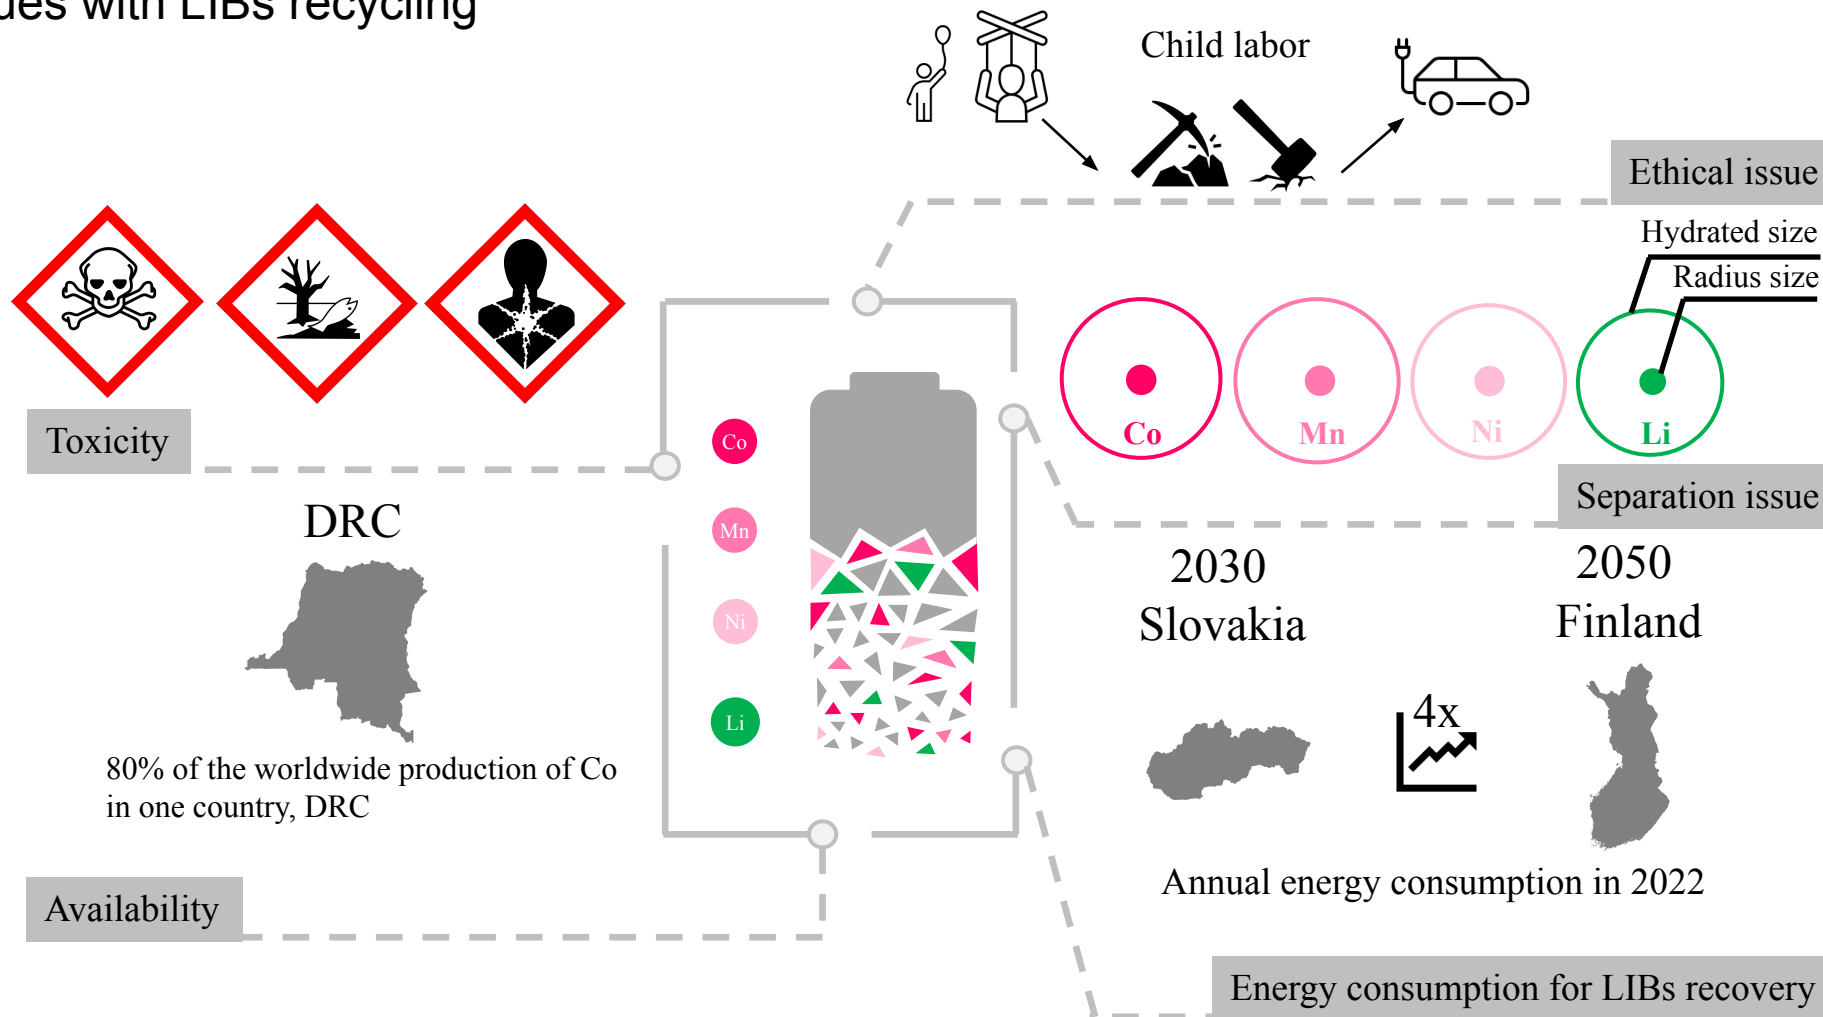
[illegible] with LIBs recycling

Child labor

Ethical issue

Hydrated size

Radius size

Toxicity

Co

Mn

Ni

Li

Co

Mn

Ni

Li

Separation issue

DRC

2030
Slovakia

2050
Finland

80% of the worldwide production of Co in one country, DRC

4x

Annual energy consumption in 2022

Availability

Energy consumption for LIBs recovery